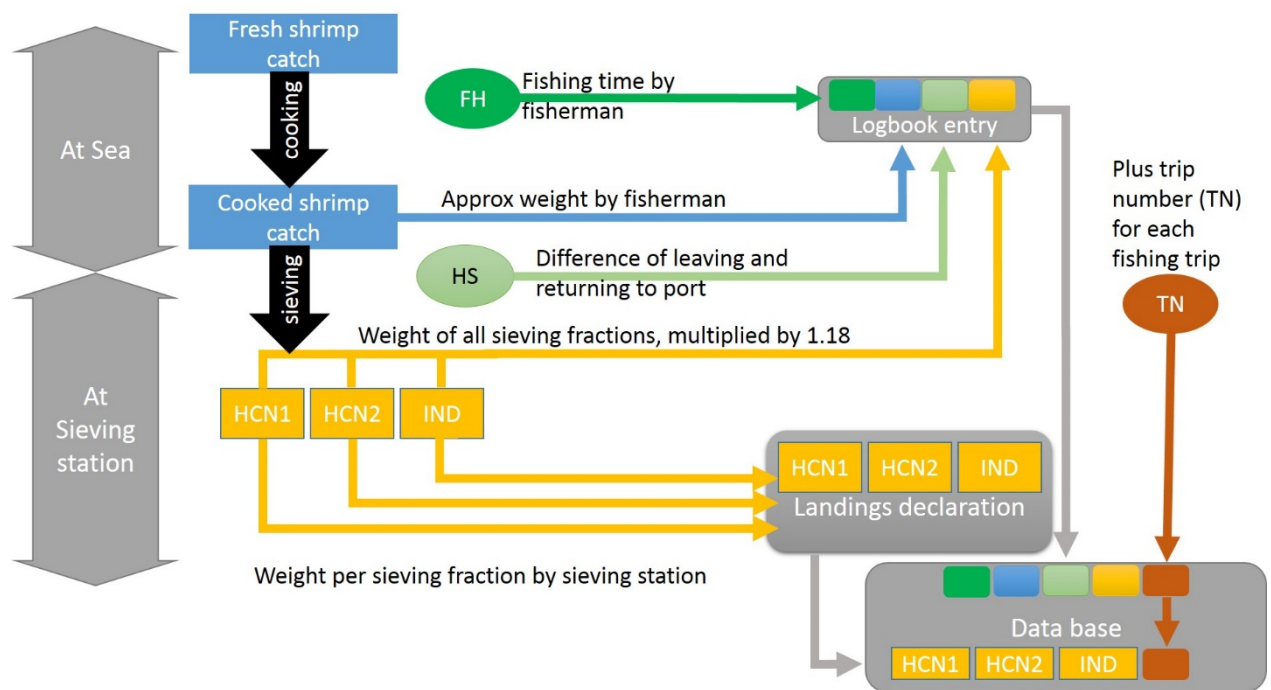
At Sea

At Sieving station

Fresh shrimp catch

cooking

Cooked shrimp catch

sieving

FH

Fishing time by fisherman

Logbook entry

Approx weight by fisherman

HS

Difference of leaving and returning to port

Plus trip number (TN) for each fishing trip

TN

Weight of all sieving fractions, multiplied by 1.18

HCN1

HCN2

IND

HCN1

HCN2

IND

Landings declaration

Weight per sieving fraction by sieving station

Data base

HCN1

HCN2

IND